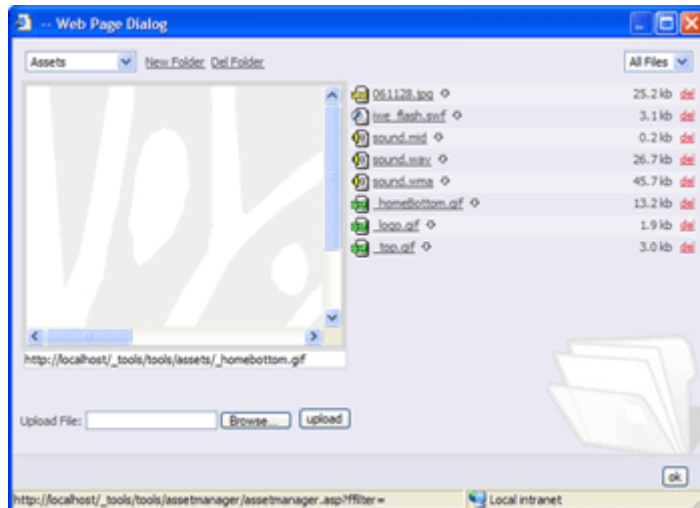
-- Web Page Dialog

Assets
New Folder Del Folder
All Files

| | | |
|---|---|---|
| 061128.jpg | 25.2 kb | del |
| ive_flash.swf | 3.1 kb | del |
| sound.mid | 0.2 kb | del |
| sound.wav | 26.7 kb | del |
| sound.wma | 45.7 kb | del |
| _homeBottom.gif | 13.2 kb | del |
| _logo.gif | 1.9 kb | del |
| _top.gif | 3.0 kb | del |

http://localhost/_tools/tools/assets/_homebottom.gif

Upload File: Browse... upload

ok

http://localhost/_tools/tools/assetmanager/assetmanager.asp?ffilter=
Local intranet